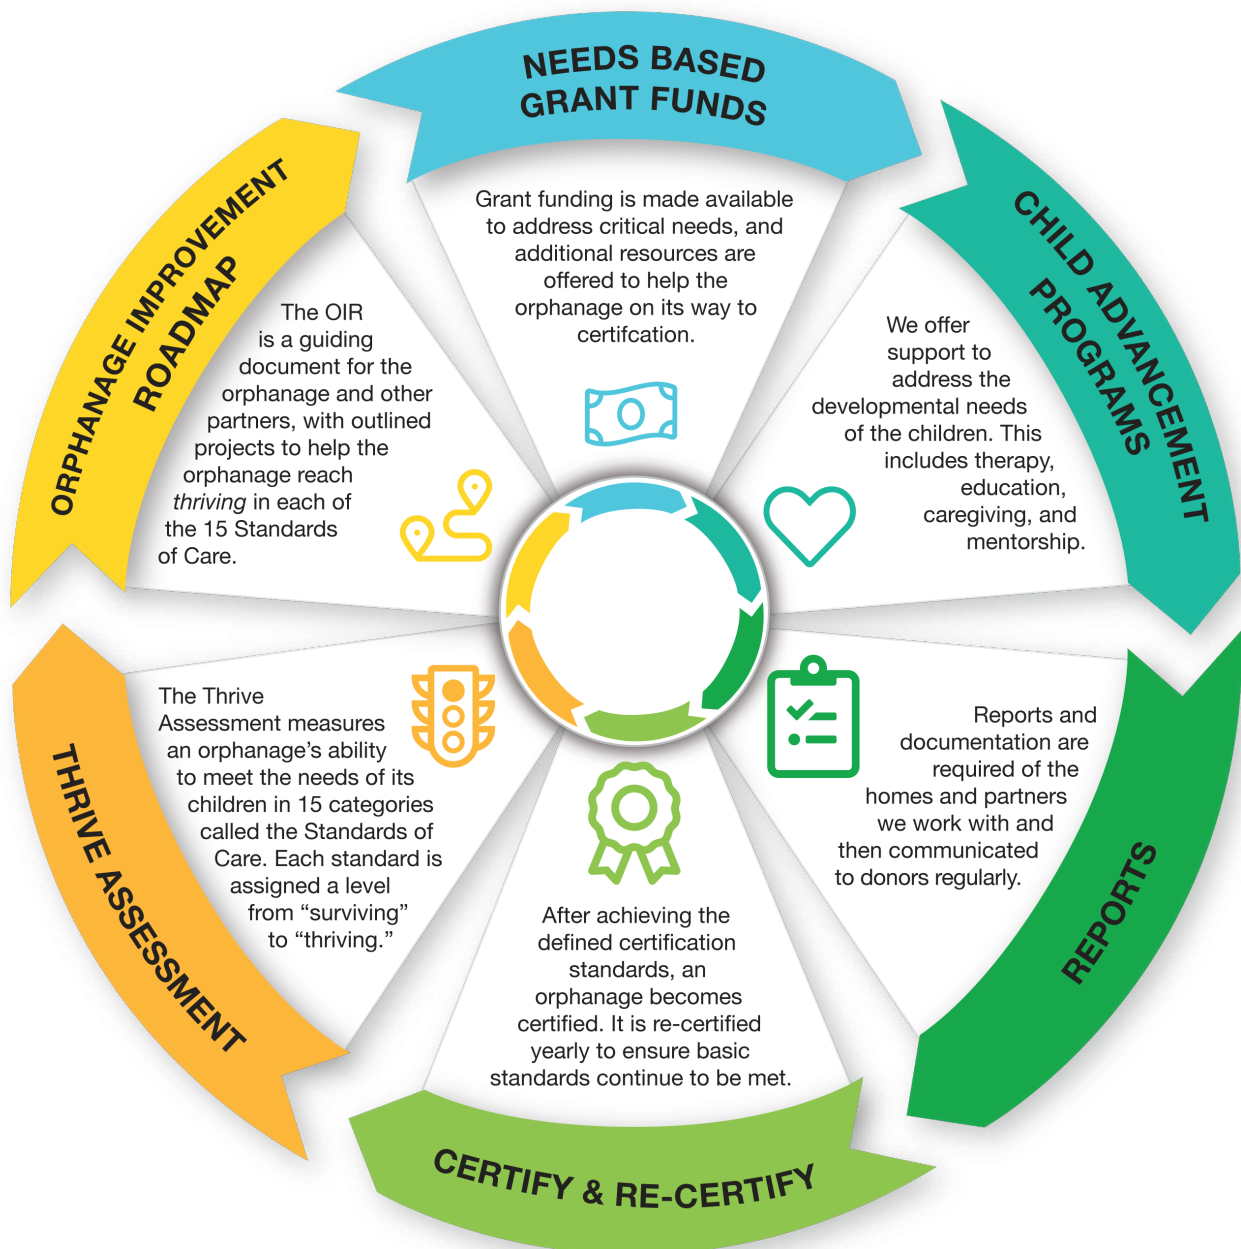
NEEDS BASED GRANT FUNDS

Grant funding is made available to address critical needs, and additional resources are offered to help the orphanage on its way to certifcation.

CHILD ADVANCEMENT PROGRAMS

We offer support to address the developmental needs of the children. This includes therapy, education, caregiving, and mentorship.

REPORTS

Reports and documentation are required of the homes and partners we work with and then communicated to donors regularly.

CERTIFY & RE-CERTIFY

After achieving the defined certification standards, an orphanage becomes certified. It is re-certified yearly to ensure basic standards continue to be met.

THRIVE ASSESSMENT

The Thrive Assessment measures an orphanage's ability to meet the needs of its children in 15 categories called the Standards of Care. Each standard is assigned a level from "surviving" to "thriving."

ORPHANAGE IMPROVEMENT ROADMAP

The OIR is a guiding document for the orphanage and other partners, with outlined projects to help the orphanage reach *thriving* in each of the 15 Standards of Care.